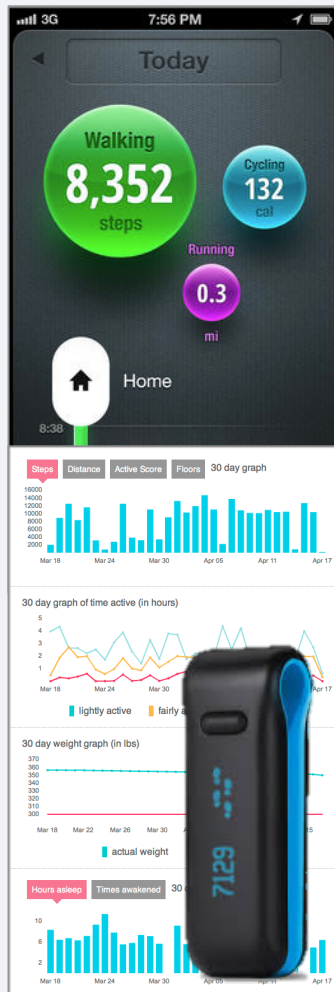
3G 7:56 PM

Today

Walking
8,352
steps

Cycling
132
cal

Running
0.3
mi

Home

8:38

Steps Distance Active Score Floors 30 day graph

16000
14000
12000
10000
8000
6000
4000
2000

Mar 18 Mar 24 Mar 30 Apr 05 Apr 11 Apr 17

30 day graph of time active (in hours)

5
4
3
2
1

Mar 18 Apr 17

lightly active fairly a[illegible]

30 day weight graph (in lbs)

370
360
350
340
330
320
310
300

Mar 18 Mar 22 Mar 26 Mar 30 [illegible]5

actual weight

Hours asleep Times awakened 30 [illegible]

10
6
2

Mar 18 Mar 24 Mar 30

7129